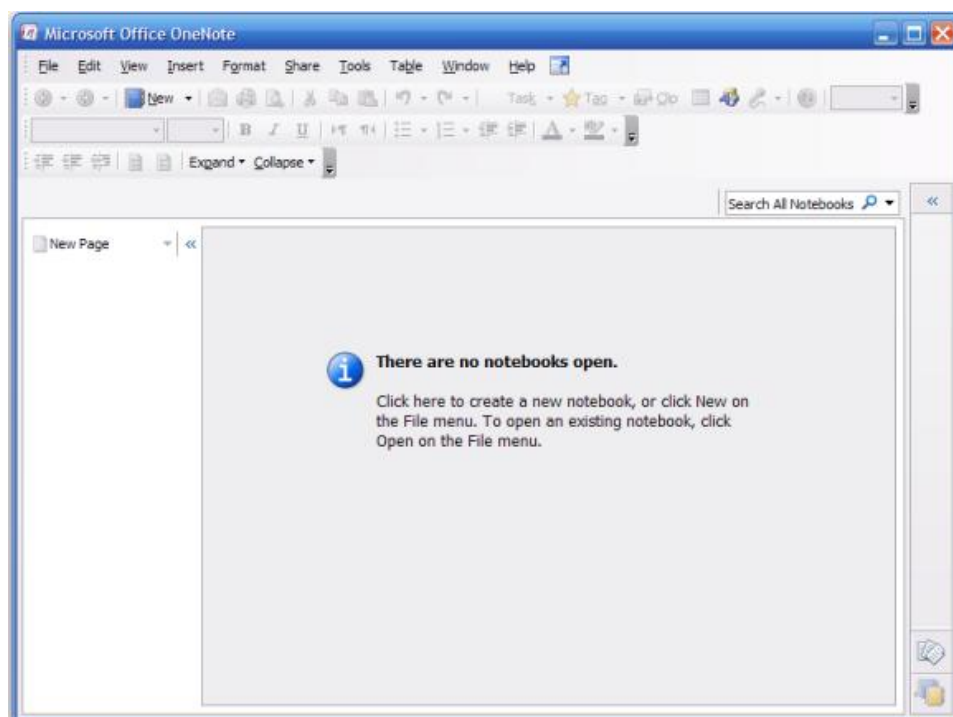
Microsoft Office OneNote

File Edit View Insert Format Share Tools Table Window Help

New

Task Tag

B I U

Expand Collapse

Search All Notebooks

New Page

There are no notebooks open.

Click here to create a new notebook, or click New on the File menu. To open an existing notebook, click Open on the File menu.